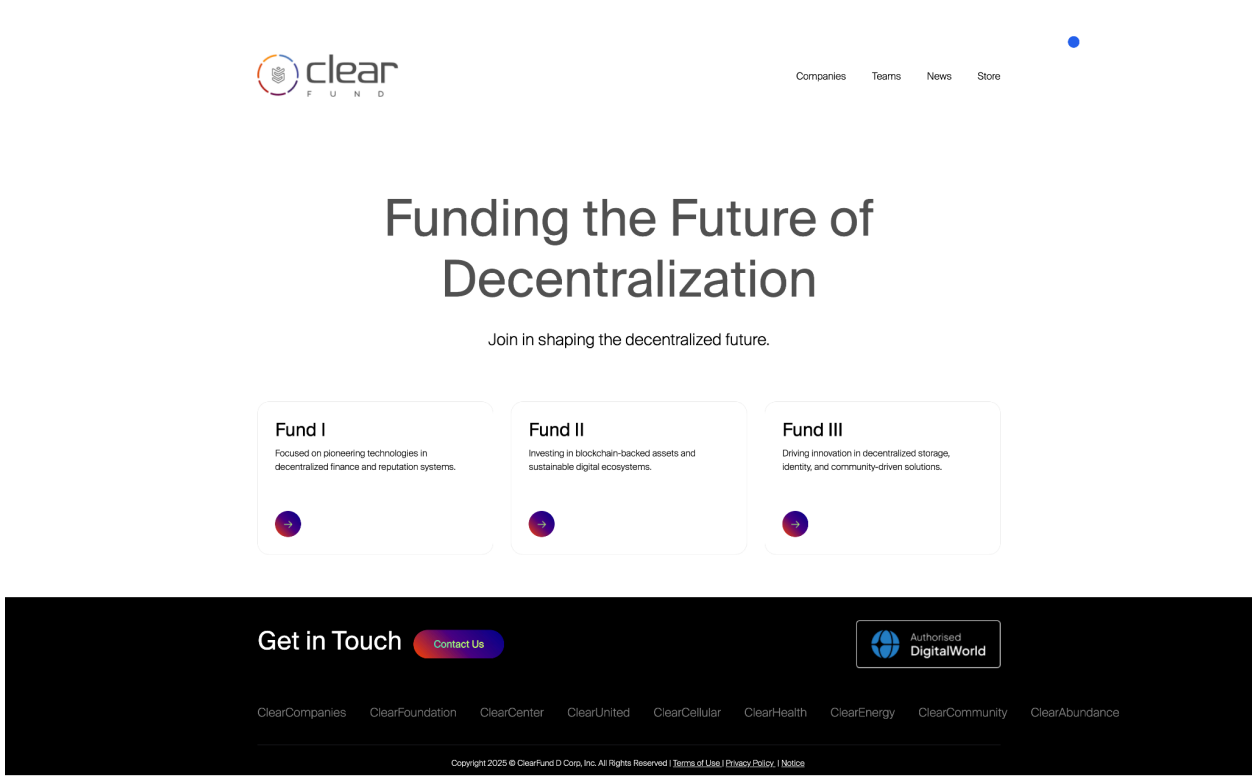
clear
FUND

Companies Teams News Store

Funding the Future of Decentralization

Join in shaping the decentralized future.

Fund I
Focused on pioneering technologies in decentralized finance and reputation systems.

Fund II
Investing in blockchain-backed assets and sustainable digital ecosystems.

Fund III
Driving innovation in decentralized storage, identity, and community-driven solutions.

Get in Touch
Contact Us

Authorised
DigitalWorld

ClearCompanies ClearFoundation ClearCenter ClearUnited ClearCellular ClearHealth ClearEnergy ClearCommunity ClearAbundance

Copyright 2025 © ClearFund D Corp, Inc. All Rights Reserved | Terms of Use | Privacy Policy | Notice